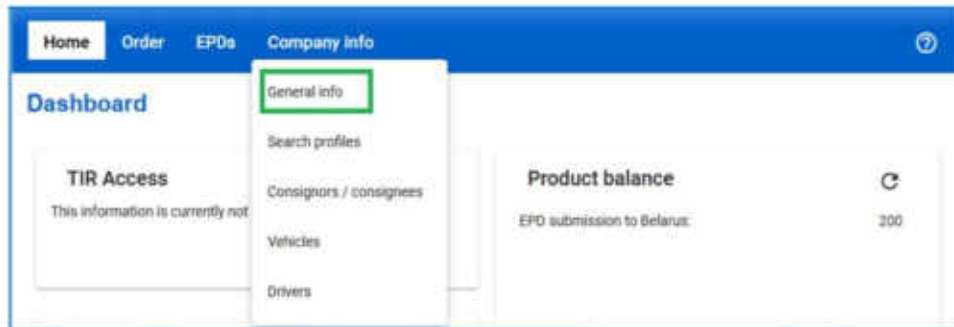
Home Order EPDs Company info

Dashboard

General info
Search profiles
Consignors / consignees
Vehicles
Drivers

TIR Access
This information is currently not

Product balance
EPD submission to Belarus: 200